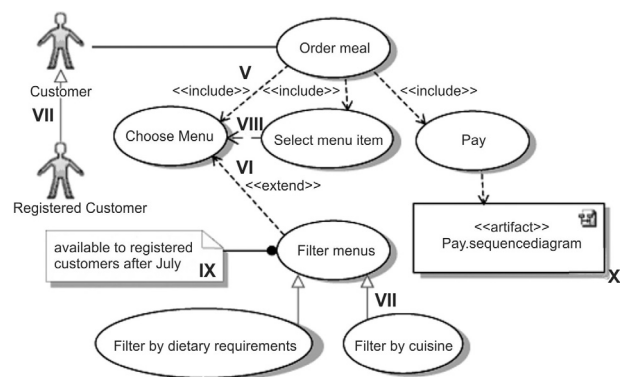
Customer

Order meal

V

<<include>>

<<include>>

<<include>>

VII

Choose Menu

VIII

Select menu item

Pay

VI

<<extend>>

Registered Customer

<<artifact>>
Pay.sequencediagram

available to registered customers after July

IX

Filter menus

X

VII

Filter by dietary requirements

Filter by cuisine